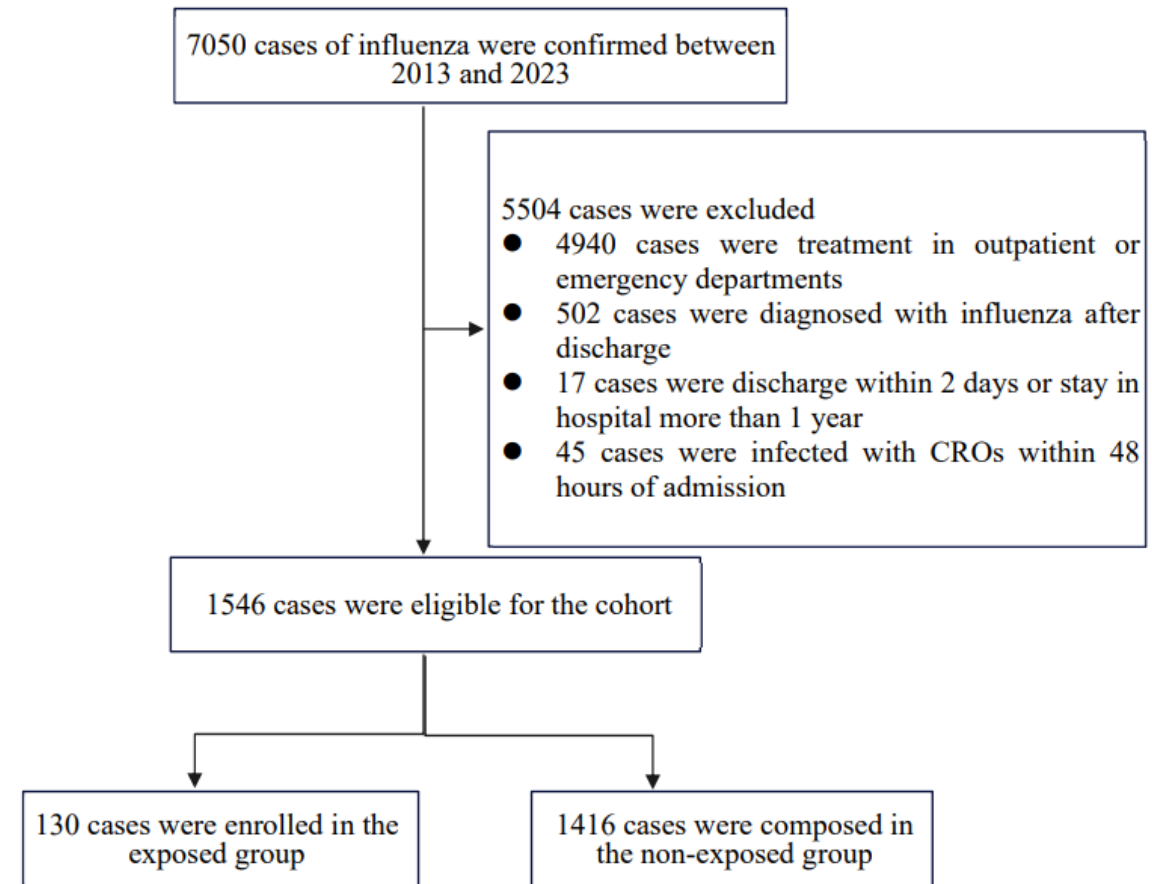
7050 cases of influenza were confirmed between 2013 and 2023

5504 cases were excluded
- 4940 cases were treatment in outpatient or emergency departments
- 502 cases were diagnosed with influenza after discharge
- 17 cases were discharge within 2 days or stay in hospital more than 1 year
- 45 cases were infected with CROs within 48 hours of admission

1546 cases were eligible for the cohort

130 cases were enrolled in the exposed group

1416 cases were composed in the non-exposed group